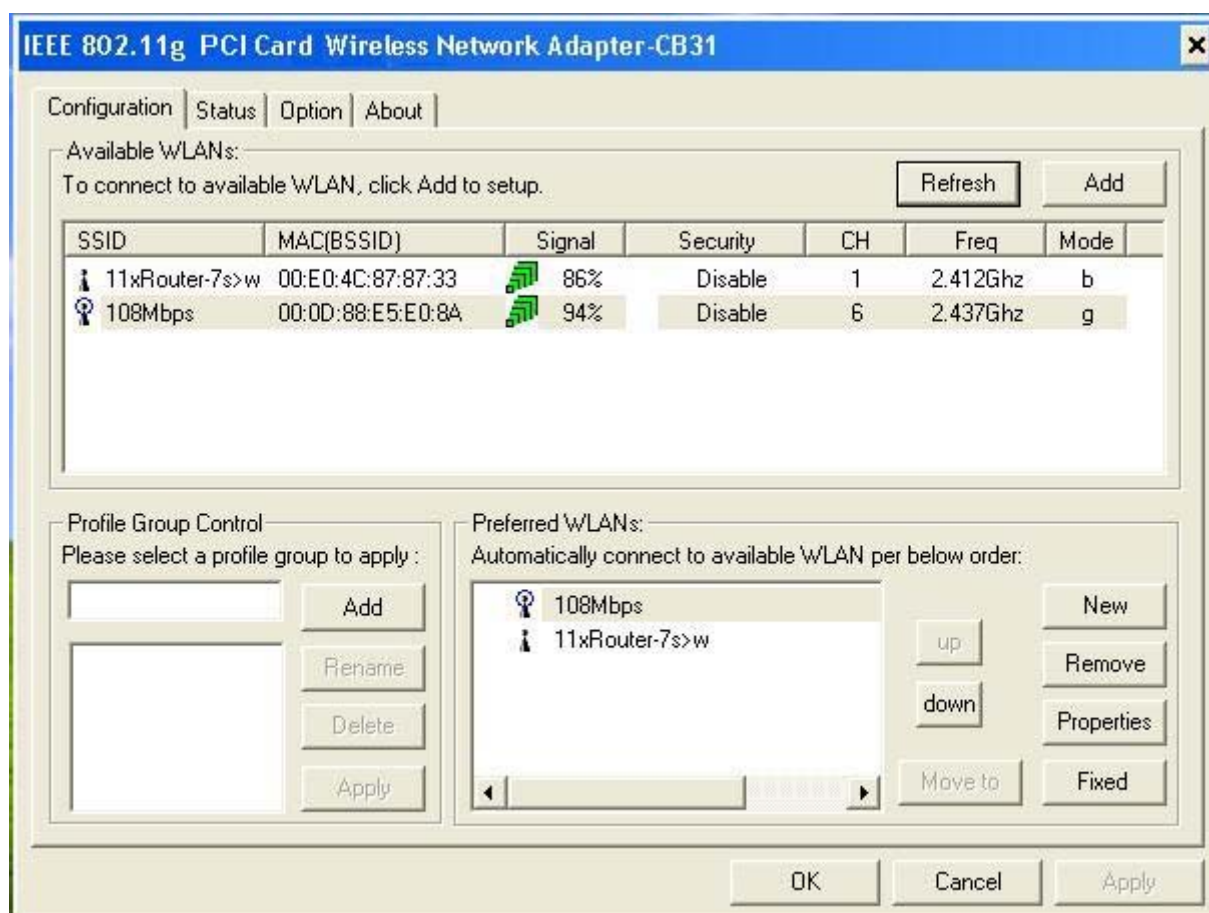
IEEE 802.11g PCI Card Wireless Network Adapter-CB31

Configuration | Status | Option | About

Available WLANs:
To connect to available WLAN, click Add to setup.

Refresh
Add

| SSID | MAC(BSSID) | Signal | Security | CH | Freq | Mode |
|---|---|---|---|---|---|---|
| 11xRouter-7s>w | 00:E0:4C:87:87:33 | 86% | Disable | 1 | 2.412Ghz | b |
| 108Mbps | 00:0D:88:E5:E0:8A | 94% | Disable | 6 | 2.437Ghz | g |

Profile Group Control
Please select a profile group to apply :
Add
Rename
Delete
Apply

Preferred WLANs:
Automatically connect to available WLAN per below order:
108Mbps
11xRouter-7s>w
up
down
Move to
New
Remove
Properties
Fixed

OK
Cancel
Apply